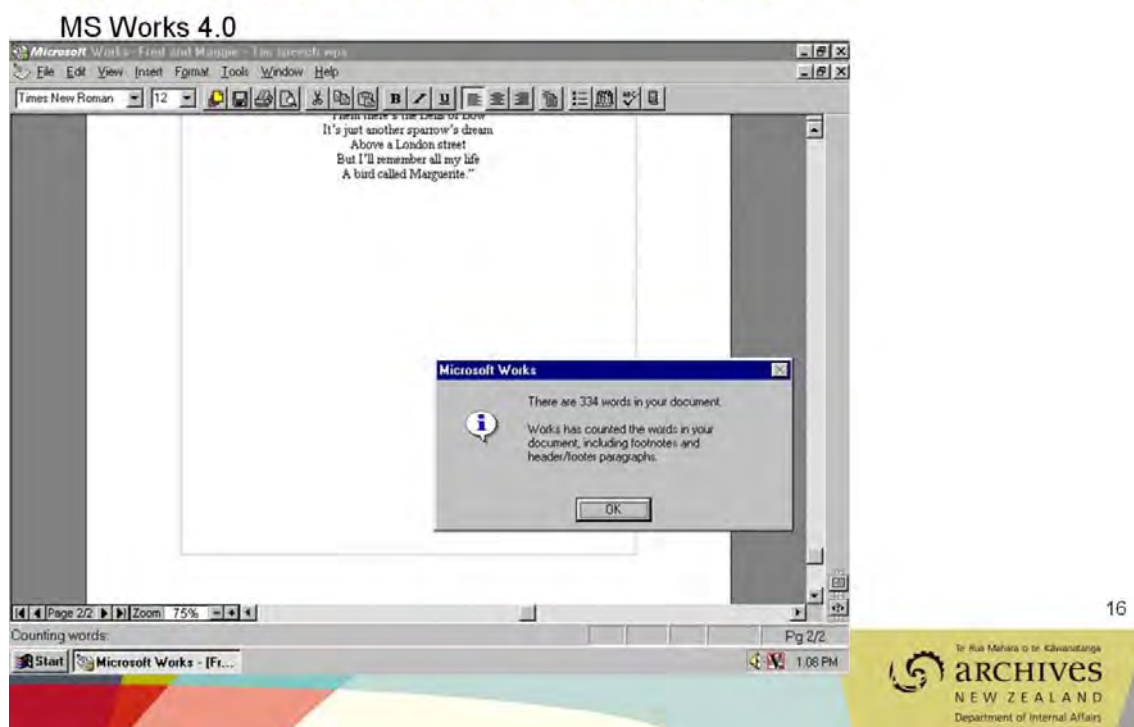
MS Works 4.0

Microsoft Works - Fred and Maggie - The speech.wps

File Edit View Insert Format Tools Window Help

Times New Roman 12

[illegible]
It's just another sparrow's dream
Above a London street
But I'll remember all my life
A bird called Marguerite."

Microsoft Works

There are 334 words in your document.

Works has counted the words in your document, including footnotes and header/footer paragraphs.

OK

Page 2/2 Zoom 75%

Counting words:

Pg 2/2

Start Microsoft Works - [Fr...

1:08 PM

16

Te Rua Mahara o te Kāwanatanga
ARCHIVES
NEW ZEALAND
Department of Internal Affairs